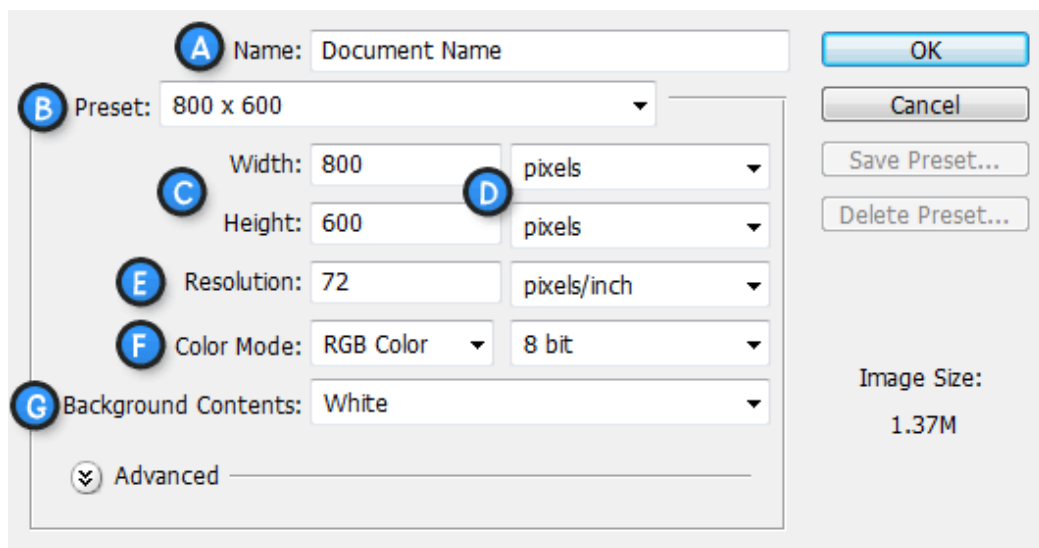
A Name: Document Name

B Preset: 800 x 600

C Width: 800 D pixels

Height: 600 pixels

E Resolution: 72 pixels/inch

F Color Mode: RGB Color 8 bit

G Background Contents: White

Advanced

OK

Cancel

Save Preset...

Delete Preset...

Image Size:

1.37M